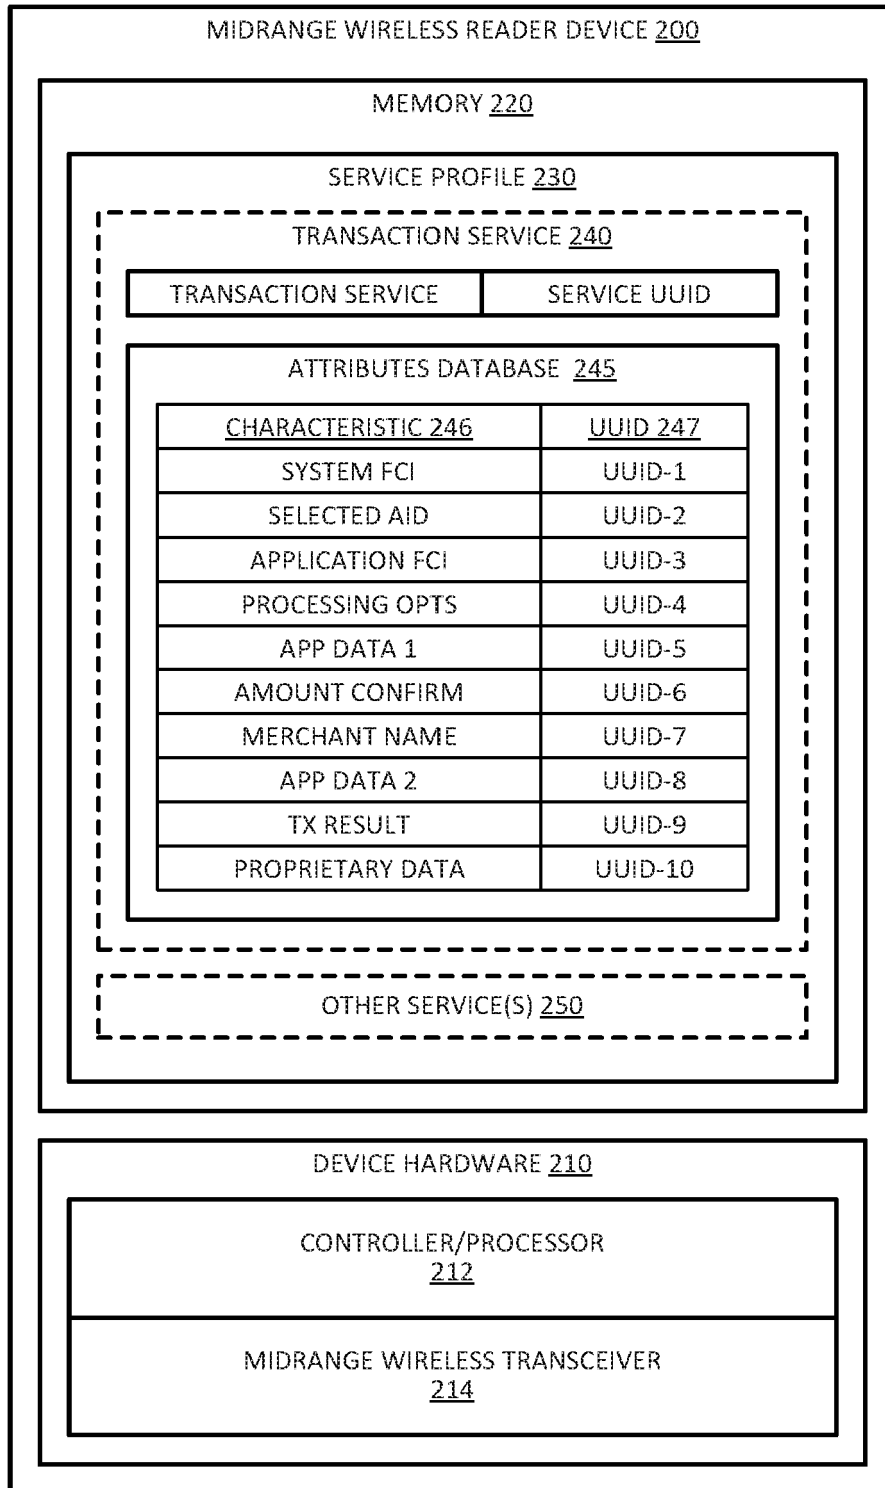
MIDRANGE WIRELESS READER DEVICE 200

MEMORY 220

SERVICE PROFILE 230

TRANSACTION SERVICE 240

| TRANSACTION SERVICE | SERVICE UUID |
|---|---|

ATTRIBUTES DATABASE 245

| CHARACTERISTIC 246 | UUID 247 |
|---|---|
| SYSTEM FCI | UUID-1 |
| SELECTED AID | UUID-2 |
| APPLICATION FCI | UUID-3 |
| PROCESSING OPTS | UUID-4 |
| APP DATA 1 | UUID-5 |
| AMOUNT CONFIRM | UUID-6 |
| MERCHANT NAME | UUID-7 |
| APP DATA 2 | UUID-8 |
| TX RESULT | UUID-9 |
| PROPRIETARY DATA | UUID-10 |

OTHER SERVICE(S) 250

DEVICE HARDWARE 210

CONTROLLER/PROCESSOR
212

MIDRANGE WIRELESS TRANSCEIVER
214